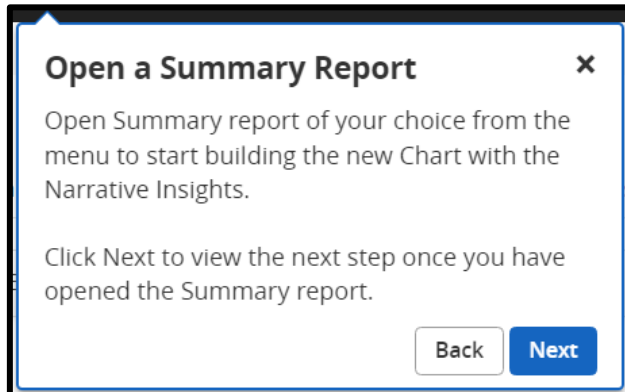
Open a Summary Report

×

Open Summary report of your choice from the menu to start building the new Chart with the Narrative Insights.

Click Next to view the next step once you have opened the Summary report.

Back

Next